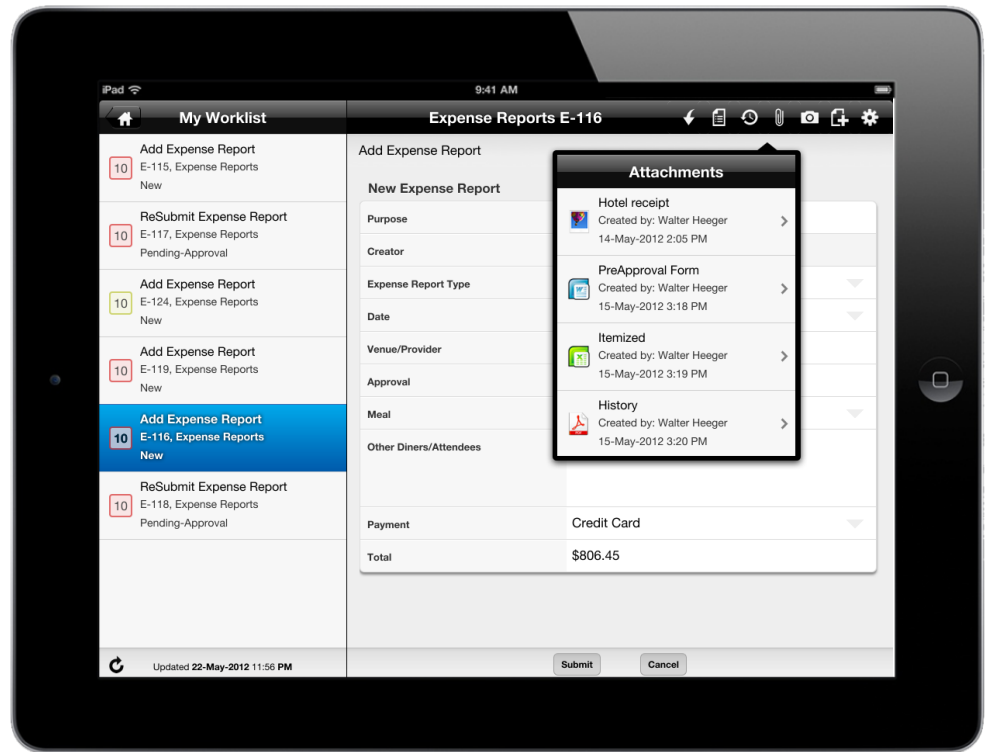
iPad
9:41 AM
My Worklist
Expense Reports E-116

10 Add Expense Report
E-115, Expense Reports
New

10 ReSubmit Expense Report
E-117, Expense Reports
Pending-Approval

10 Add Expense Report
E-124, Expense Reports
New

10 Add Expense Report
E-119, Expense Reports
New

10 Add Expense Report
E-116, Expense Reports
New

10 ReSubmit Expense Report
E-118, Expense Reports
Pending-Approval

Updated 22-May-2012 11:56 PM

Add Expense Report
New Expense Report
Purpose
Creator
Expense Report Type
Date
Venue/Provider
Approval
Meal
Other Diners/Attendees
Payment
Credit Card
Total
$806.45

Attachments
Hotel receipt
Created by: Walter Heeger
14-May-2012 2:05 PM
PreApproval Form
Created by: Walter Heeger
15-May-2012 3:18 PM
Itemized
Created by: Walter Heeger
15-May-2012 3:19 PM
History
Created by: Walter Heeger
15-May-2012 3:20 PM

Submit
Cancel